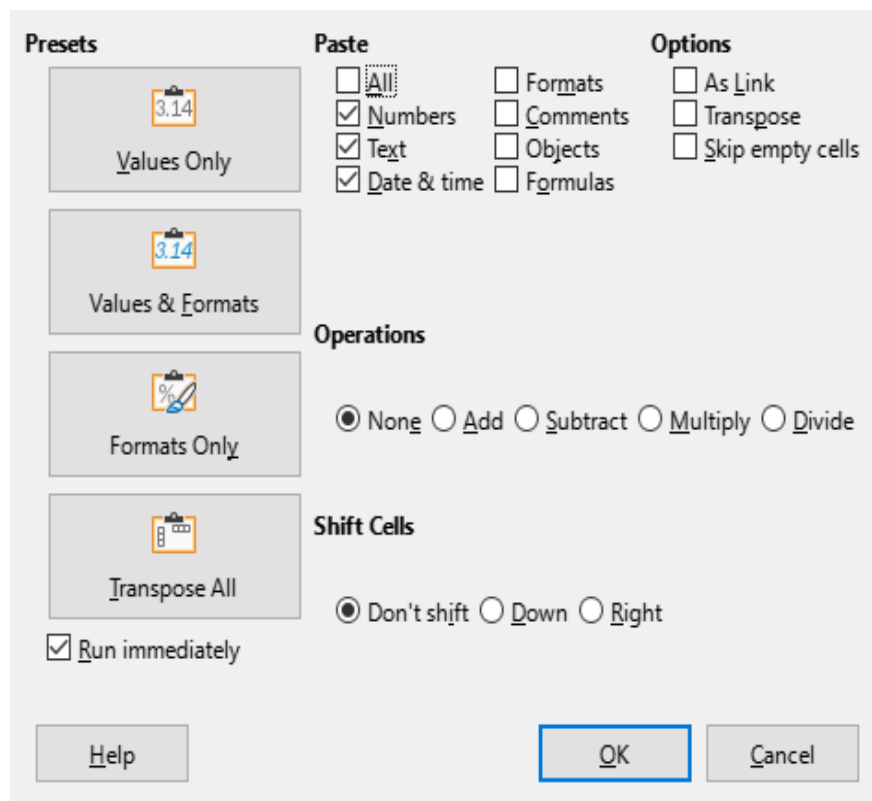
Presets

3.14

Values Only

3.14

Values & Formats

Formats Only

Transpose All

Run immediately

Paste

All

Numbers

Text

Date & time

Formats

Comments

Objects

Formulas

Options

As Link

Transpose

Skip empty cells

Operations

None Add Subtract Multiply Divide

Shift Cells

Don't shift Down Right

Help

OK

Cancel